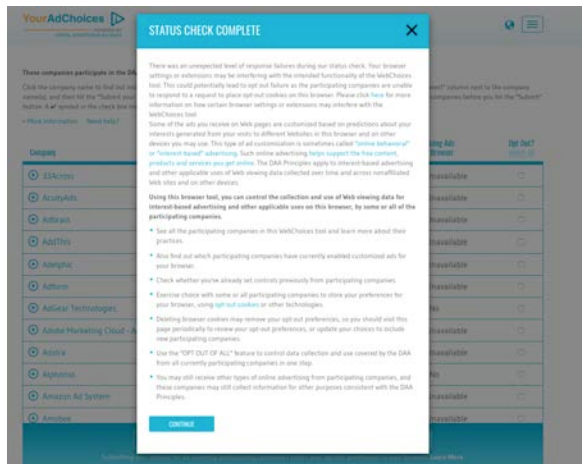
YourAdChoices

STATUS CHECK COMPLETE

There was an unexpected level of response failures during our status check. Your browser settings or extensions may be interfering with the intended functionality of the WebChoices tool. This could potentially lead to opt out failure as the participating companies are unable to respond to a request to place opt-out cookies on this browser. Please click here for more information on how certain browser settings or extensions may interfere with the WebChoices tool.

Some of the ads you receive on Web pages are customized based on predictions about your interests generated from your visits to different Websites in this browser and on other devices you may use. This type of ad customization is sometimes called "online behavioral" or "interest-based" advertising. Such online advertising helps support the free content, products and services you get online. The DAA Principles apply to interest-based advertising and other applicable uses of Web viewing data collected over time and across nonaffiliated Web sites and on other devices.

Using this browser tool, you can control the collection and use of Web viewing data for interest-based advertising and other applicable uses on this browser, by some or all of the participating companies.

See all the participating companies in this WebChoices tool and learn more about their practices.

Also find out which participating companies have currently enabled customized ads for your browser.

Check whether you've already set controls previously from participating companies.

Exercise choice with some or all participating companies to store your preferences for your browser, using opt out cookies or other technologies.

Deleting browser cookies may remove your opt out preferences, so you should visit this page periodically to review your opt out preferences, or update your choices to include new participating companies.

Use the "OPT OUT OF ALL" feature to control data collection and use covered by the DAA from all currently participating companies in one step.

You may still receive other types of online advertising from participating companies, and these companies may still collect information for other purposes consistent with the DAA Principles.

CONTINUE

Company
33Across
AcuityAds
Adbrain
AddThis
Adelphic
Adform
AdGear Technologies
Adobe Marketing Cloud
Acxiom
Alphonso
Amazon Ad System
Amobee

Opt Out?
Unavailable
Unavailable
Unavailable
Unavailable
Unavailable
Unavailable
No
Unavailable
Unavailable
No
Unavailable
Unavailable